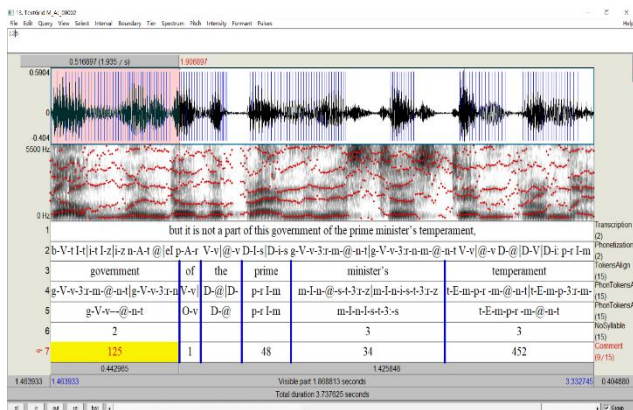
15. TextGrid M_A_09002
File Edit Query View Select Interval Boundary Tier Spectrum Pitch Intensity Formant Pulses Help

0.516897 (1.935 / s)
1.906897
0.5904
0
-0.404
5500 Hz
0 Hz

1 but it is not a part of this government of the prime minister's temperament,
2 b-V-t I-t|i-t I-z|i-z n-A-t @|eI p-A-r V-v|@-v D-I-s|D-i-s g-V-v-3:r-m-@-n-t|g-V-v-3:r-n-m-@-n-t V-v|@-v D-@|D-V|D-i: p-r I-m
3 government | of | the | prime | minister's | temperament
4 g-V-v-3:r-m-@-n-t|g-V-v-3:r-n | V-v| | D-@|D- | p-r I-m | m-I-n-@-s-t-3:r-z|m-I-n-i-s-t-3:r-z | t-E-m-p-r -m-@-n-t|t-E-m-p-3:r-m-
5 g-V-v--@-n-t | O-v | D-@ | p-r I-m | m-I-n-I-s-t-3:-s | t-E-m-p-r -m-@-n-t
6 2 | | | | 3 | 3
7 125 | 1 | | 48 | 34 | 452

Transcription (2)
Phonetization (2)
TokensAlign (15)
PhonTokensA (15)
PhonTokensA (15)
NoSyllable (15)
Comment (9/15)

0.442965
1.425848
1.483933 1.483933 Visible part 1.868813 seconds 3.332745 0.404880
Total duration 3.737625 seconds
all in out sel bak
Group